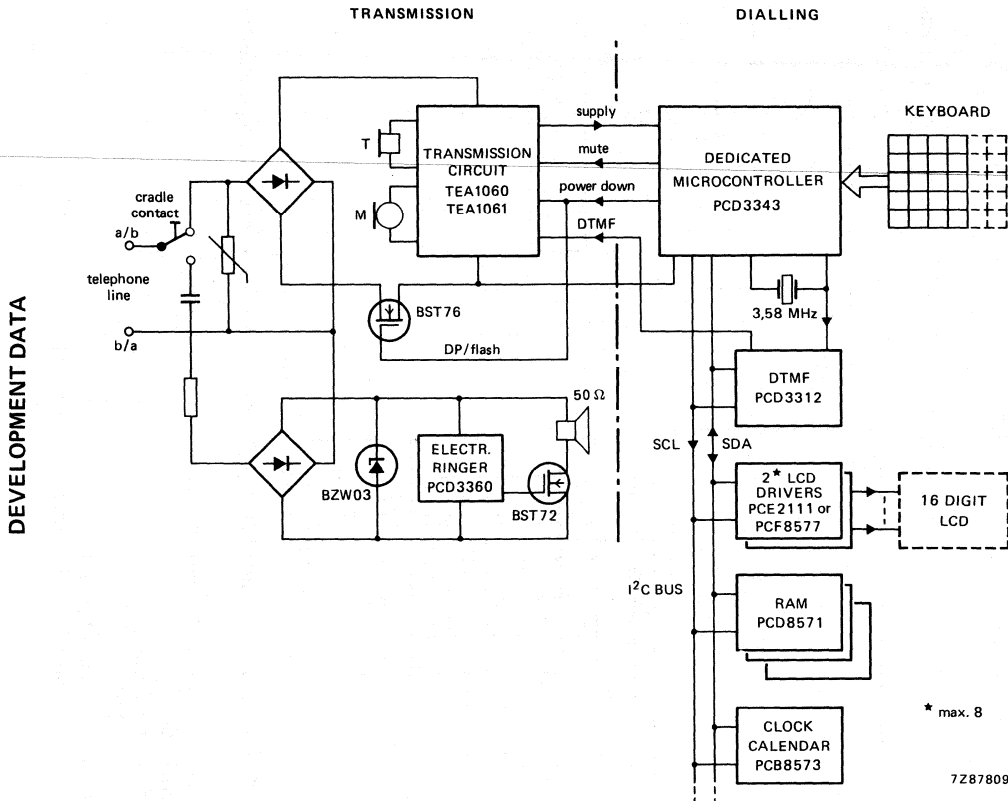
DEVELOPMENT DATA

TRANSMISSION

DIALLING

T

M

TRANSMISSION CIRCUIT TEA1060 TEA1061

supply

mute

power down

DTMF

DEDICATED MICROCONTROLLER PCD3343

KEYBOARD

cradle contact

a/b

telephone line

b/a

BST76

DP/flash

3,58 MHz

DTMF PCD3312

$50\ \Omega$

ELECTR. RINGER PCD3360

BZW03

BST72

SCL

SDA

$2^{\star}$ LCD DRIVERS PCE2111 or PCF8577

16 DIGIT LCD

$I^2C$ BUS

RAM PCD8571

CLOCK CALENDAR PCB8573

$\star$ max. 8

7Z87809